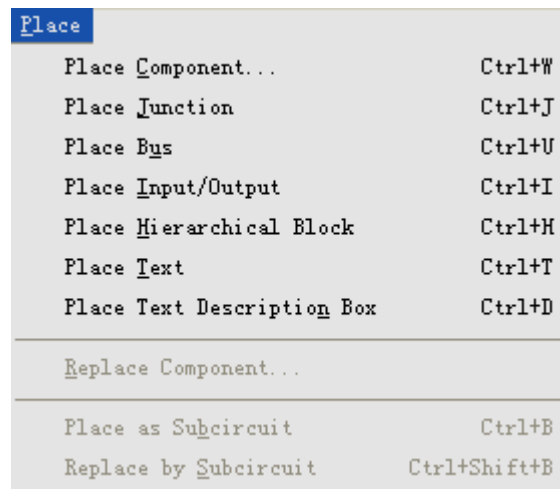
Place

| | |
|---|---|
| Place Component... | Ctrl+W |
| Place Junction | Ctrl+J |
| Place Bus | Ctrl+U |
| Place Input/Output | Ctrl+I |
| Place Hierarchical Block | Ctrl+H |
| Place Text | Ctrl+T |
| Place Text Description Box | Ctrl+D |
| Replace Component... | |
| Place as Subcircuit | Ctrl+B |
| Replace by Subcircuit | Ctrl+Shift+B |